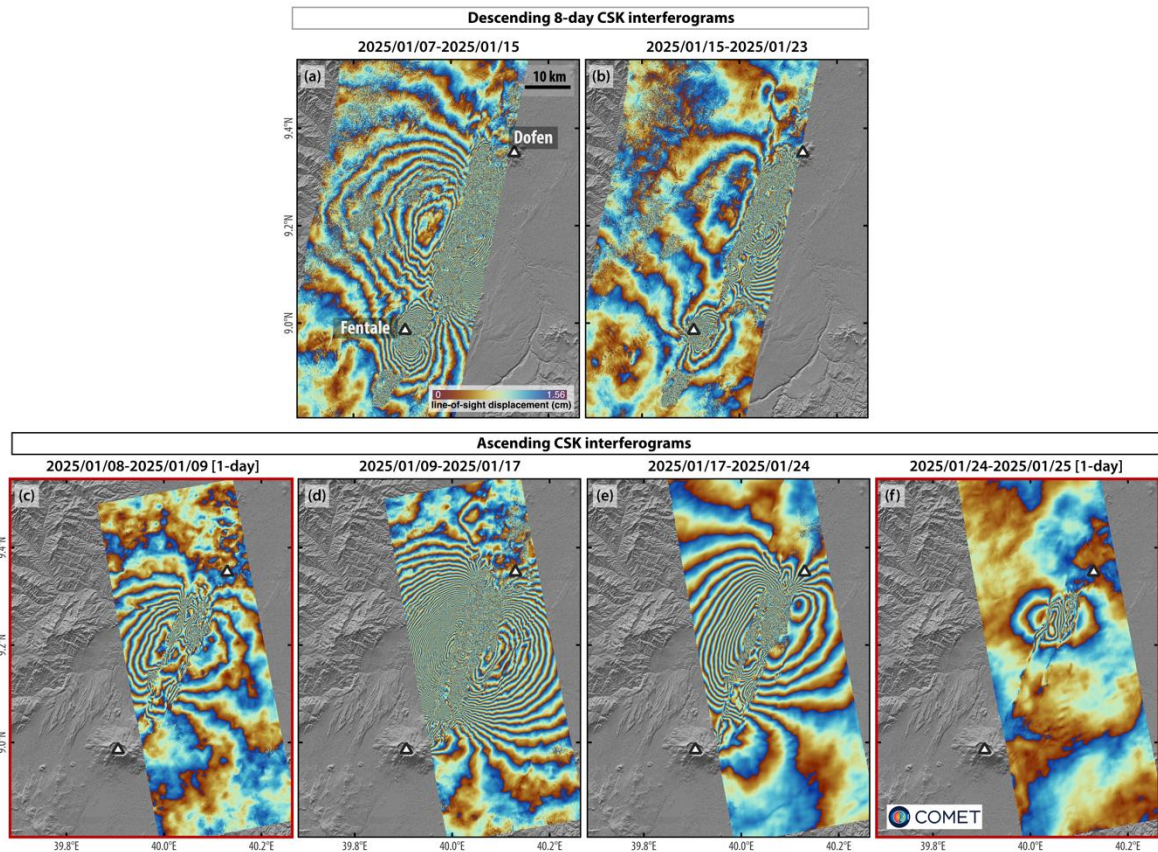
Descending 8-day CSK interferograms

2025/01/07-2025/01/15

2025/01/15-2025/01/23

(a)

10 km

Dofen

9.4°N

9.2°N

9.0°N

Fentale

0

1.56

line-of-sight displacement (cm)

(b)

Ascending CSK interferograms

2025/01/08-2025/01/09 [1-day]

2025/01/09-2025/01/17

2025/01/17-2025/01/24

2025/01/24-2025/01/25 [1-day]

(c)

9.4°N

9.2°N

9.0°N

39.8°E

40.0°E

40.2°E

(d)

39.8°E

40.0°E

40.2°E

(e)

39.8°E

40.0°E

40.2°E

(f)

COMET

39.8°E

40.0°E

40.2°E